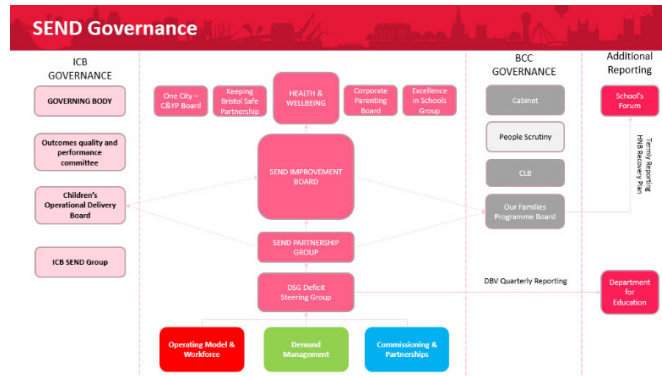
SEND Governance

ICB GOVERNANCE

GOVERNING BODY

Outcomes quality and performance committee

Children's Operational Delivery Board

ICB SEND Group

One City – C&YP Board

Keeping Bristol Safe Partnership

HEALTH & WELLBEING

Corporate Parenting Board

Excellence in Schools Group

SEND IMPROVEMENT BOARD

SEND PARTNERSHIP GROUP

DSG Deficit Steering Group

Operating Model & Workforce

Demand Management

Commissioning & Partnerships

BCC GOVERNANCE

Cabinet

People Scrutiny

CLB

Our Families Programme Board

DBV Quarterly Reporting

Additional Reporting

School's Forum

Termly Reporting HNB Recovery Plan

Department for Education